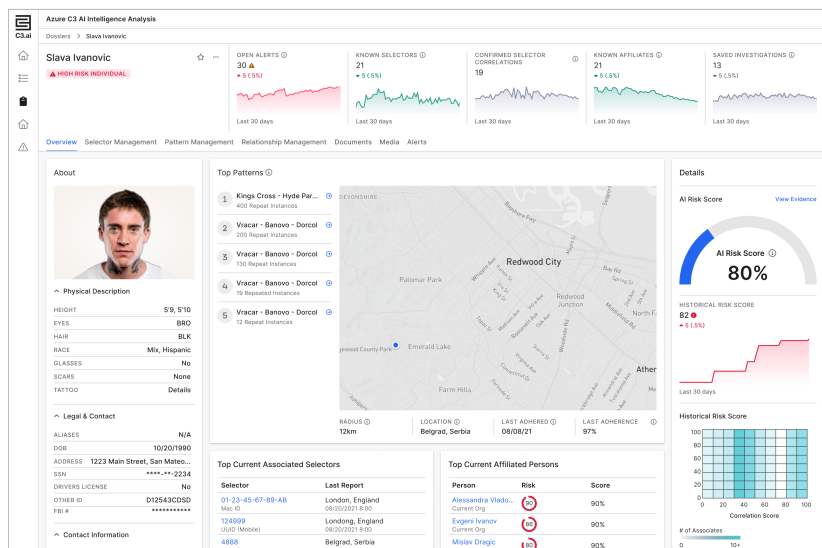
C3.ai

Azure C3 AI Intelligence Analysis

Dossiers > Slava Ivanovic

Slava Ivanovic

HIGH RISK INDIVIDUAL

OPEN ALERTS
30
▼ 5 (.5%)
Last 30 days

KNOWN SELECTORS
21
▼ 5 (.5%)
Last 30 days

CONFIRMED SELECTOR CORRELATIONS
19
Last 30 days

KNOWN AFFILIATES
21
▼ 5 (.5%)
Last 30 days

SAVED INVESTIGATIONS
13
▼ 5 (.5%)
Last 30 days

Overview Selector Management Pattern Management Relationship Management Documents Media Alerts

About

Physical Description

| | |
|---|---|
| HEIGHT | 5'9, 5'10 |
| EYES | BRO |
| HAIR | BLK |
| RACE | Mix, Hispanic |
| GLASSES | No |
| SCARS | None |
| TATTOO | Details |

Legal & Contact

| | |
|---|---|
| ALIASES | N/A |
| DOB | 10/20/1990 |
| ADDRESS | 1223 Main Street, San Mateo... |
| SSN | ****-**-2234 |
| DRIVERS LICENSE | No |
| OTHER ID | D12543CDSD |
| FBI # | *********** |

Contact Information

Top Patterns

1 Kings Cross - Hyde Par...
400 Repeat Instances
2 Vracar - Banovo - Dorcol
200 Repeat Instances
3 Vracar - Banovo - Dorcol
130 Repeat Instances
4 Vracar - Banovo - Dorcol
19 Repeated Instances
5 Vracar - Banovo - Dorcol
12 Repeat Instances

DEVONSHIRE Redwood City Palomar Park Redwood Junction Emerald Lake Farm Hills Bay Rd Broadway Ather

RADIUS
12km
LOCATION
Belgrad, Serbia
LAST ADHERED
08/08/21
LAST ADHERENCE
97%

Top Current Associated Selectors

| Selector | Last Report |
|---|---|
| 01-23-45-67-89-AB Mac ID | London, England 08/20/2021 8:00 |
| 124999 UUID (Mobile) | Londong, England 08/20/2021 8:00 |
| 4888 | Belgrad, Serbia |

Top Current Affiliated Persons

| Person | Risk | Score |
|---|---|---|
| Alessandra Vlado... Current Org | 90 | 90% |
| Evgeni Ivanov Current Org | 90 | 90% |
| Mislav Dragic | 80 | 90% |

Details

AI Risk Score View Evidence

AI Risk Score
80%

HISTORICAL RISK SCORE
82
▲ 5 (.5%)
Last 30 days

Historical Risk Score
100 80 60 40 20 0
0 20 40 60 80 100
Correlation Score
# of Associates
0 10+